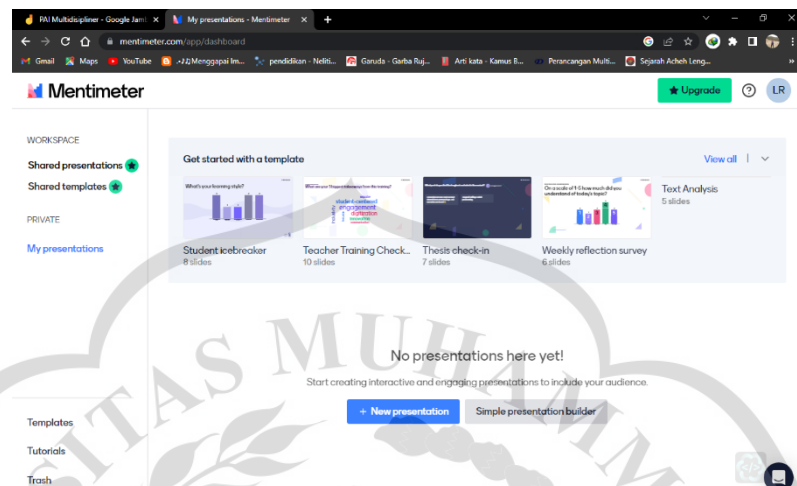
PAI Multidisipliner - Google Jam ×
My presentations - Mentimeter ×
+
mentimeter.com/app/dashboard
Gmail Maps YouTube ♪♫Menggapai Im... pendidikan - Neliti... Garuda - Garba Ruj... Arti kata - Kamus B... Perancangan Multi... Sejarah Acheh Leng...

Mentimeter
Upgrade
LR

WORKSPACE
Shared presentations
Shared templates
PRIVATE
My presentations

Get started with a template
View all
What's your learning style?
Student icebreaker
8 slides
Teacher Training Check...
10 slides
Thesis check-in
7 slides
On a scale of 1-5 how much did you understand of today's topic?
Weekly reflection survey
6 slides
Text Analysis
5 slides

No presentations here yet!
Start creating interactive and engaging presentations to include your audience.
+ New presentation
Simple presentation builder

Templates
Tutorials
Trash

SITAS MUHAMM